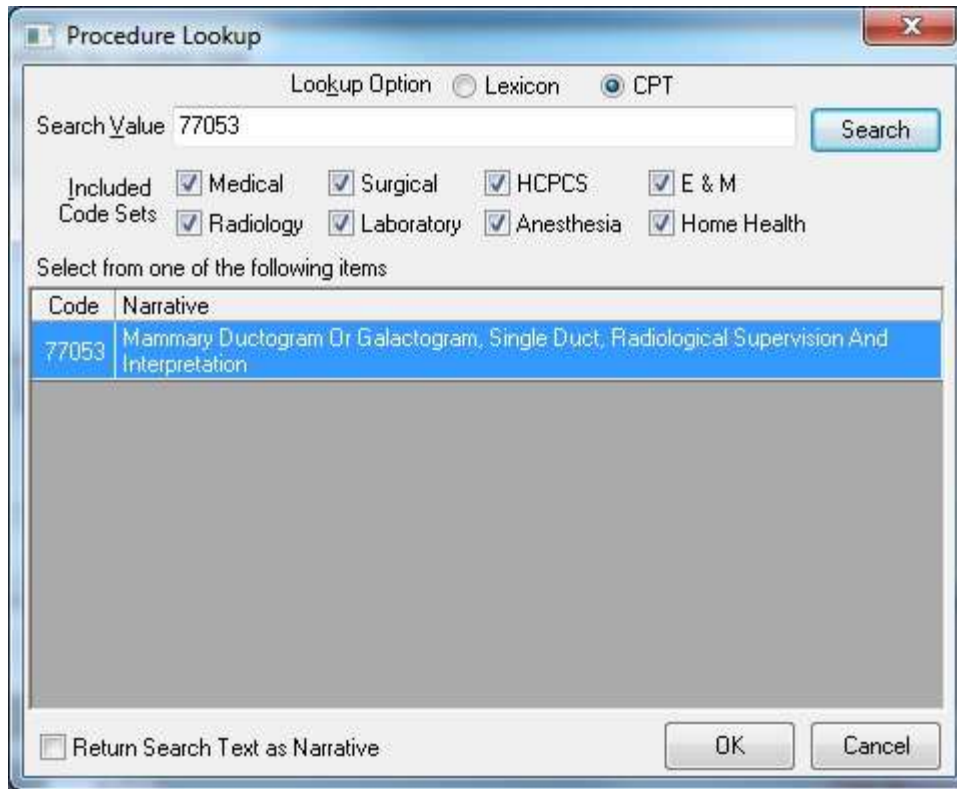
Procedure Lookup

Lookup Option Lexicon CPT

Search Value 77053

Search

Included Code Sets Medical Surgical HCPCS E & M Radiology Laboratory Anesthesia Home Health

Select from one of the following items

| Code | Narrative |
|---|---|
| 77053 | Mammary Ductogram Or Galactogram, Single Duct, Radiological Supervision And Interpretation |

Return Search Text as Narrative

OK

Cancel